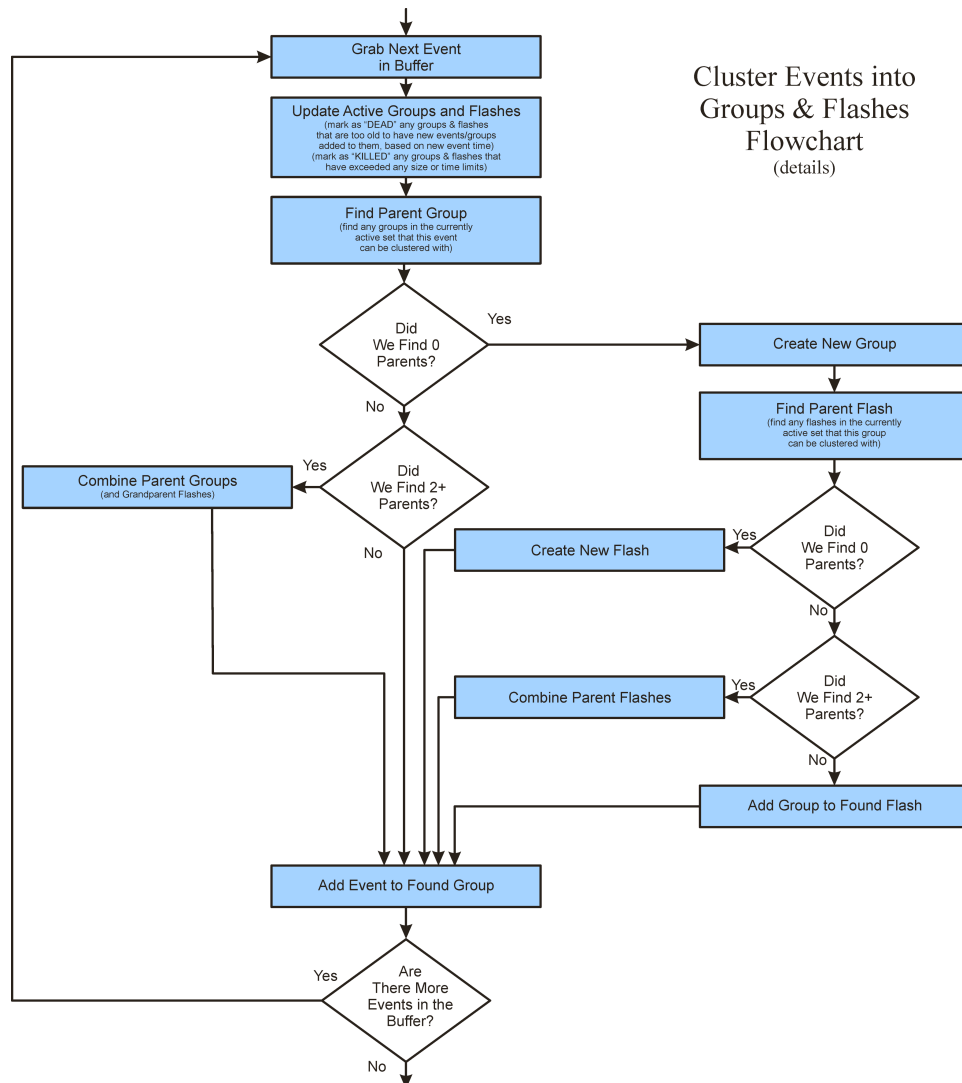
Cluster Events into Groups & Flashes Flowchart
(details)

Grab Next Event in Buffer

Update Active Groups and Flashes
(mark as "DEAD" any groups & flashes that are too old to have new events/groups added to them, based on new event time)
(mark as "KILLED" any groups & flashes that have exceeded any size or time limits)

Find Parent Group
(find any groups in the currently active set that this event can be clustered with)

Did We Find 0 Parents?

Yes

No

Create New Group

Find Parent Flash
(find any flashes in the currently active set that this group can be clustered with)

Did We Find 2+ Parents?

Yes

No

Combine Parent Groups
(and Grandparent Flashes)

Create New Flash

Yes

Did We Find 0 Parents?

No

Combine Parent Flashes

Yes

Did We Find 2+ Parents?

No

Add Group to Found Flash

Add Event to Found Group

Yes

Are There More Events in the Buffer?

No